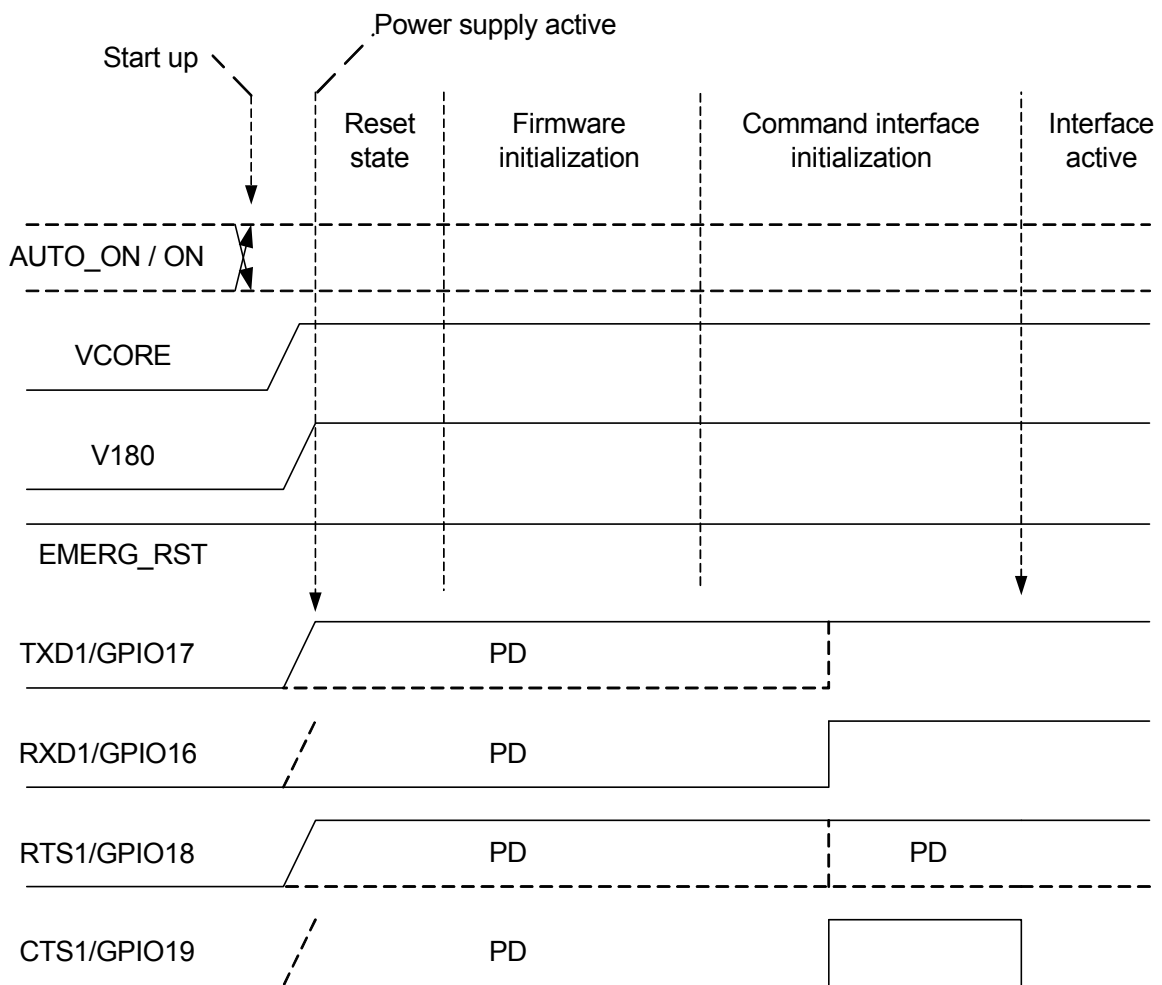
Power supply active

Start up

Reset state

Firmware initialization

Command interface initialization

Interface active

AUTO_ON / ON

VCORE

V180

EMERG_RST

TXD1/GPIO17

PD

RXD1/GPIO16

PD

RTS1/GPIO18

PD

PD

CTS1/GPIO19

PD